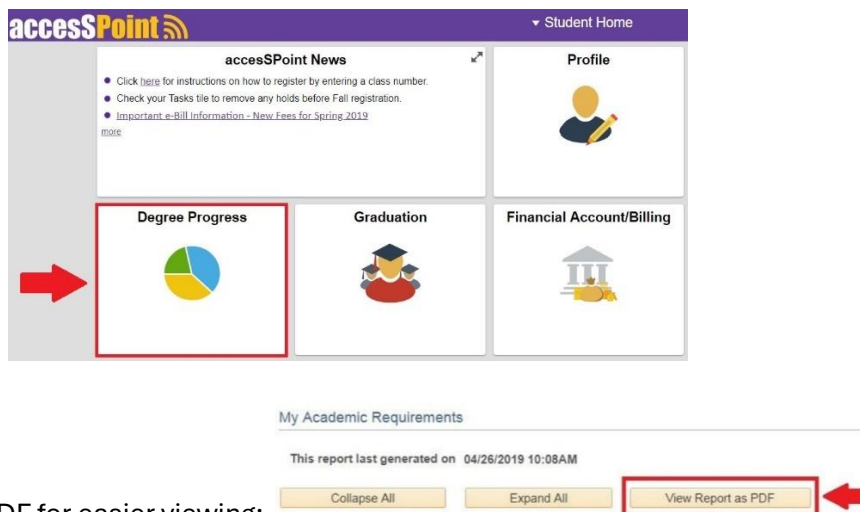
accesSPoint

▾ Student Home

accesSPoint News

● Click here for instructions on how to register by entering a class number.
● Check your Tasks tile to remove any holds before Fall registration.
● Important e-Bill Information - New Fees for Spring 2019
more

Profile

Degree Progress

Graduation

Financial Account/Billing

My Academic Requirements

This report last generated on 04/26/2019 10:08AM

DF for easier viewing:

Collapse All

Expand All

View Report as PDF